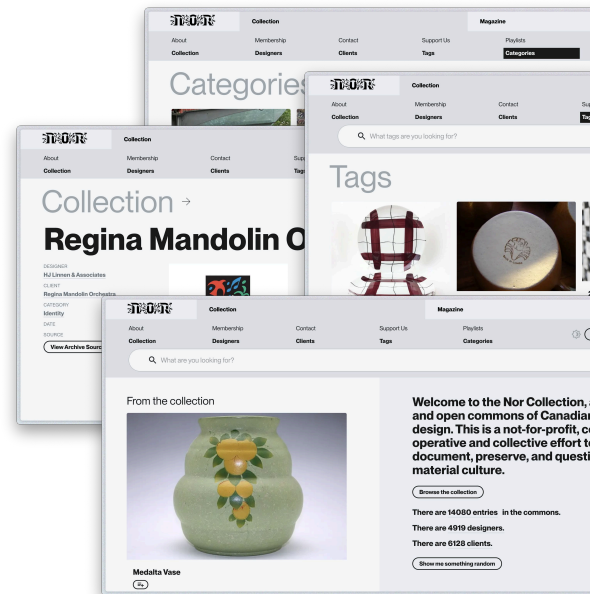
NOR Collection Magazine
About Membership Contact Support Us Playlists
Collection Designers Clients Tags Categories

Categories

NOR Collection
About Membership Contact Sup
Collection Designers Clients Tag
What tags are you looking for?

Tags

NOR Collection
About Membership Contact Sup
Collection Designers Clients Tag

Collection →

Regina Mandolin O

DESIGNER
HJ Linnen & Associates
CLIENT
Regina Mandolin Orchestra
CATEGORY
Identity
DATE
SOURCE
View Archive Sourc

NOR Collection Magazine
About Membership Contact Support Us Playlists
Collection Designers Clients Tags Categories
What are you looking for?

From the collection

Medalta Vase

Welcome to the Nor Collection, and open commons of Canadian design. This is a not-for-profit, co operative and collective effort to document, preserve, and questi material culture.

Browse the collection

There are 14080 entries in the commons.

There are 4919 designers.

There are 6128 clients.

Show me something random